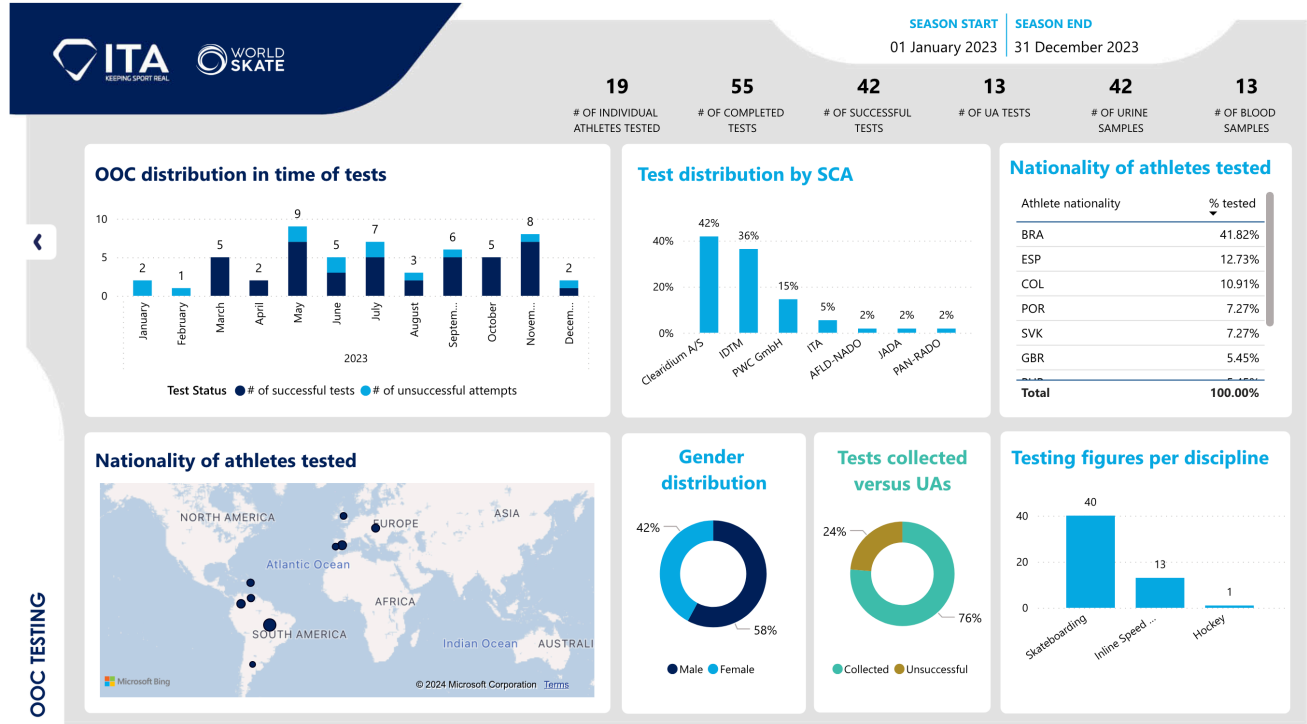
ITA
KEEPING SPORT REAL

WORLD SKATE

SEASON START
01 January 2023

SEASON END
31 December 2023

19
# OF INDIVIDUAL ATHLETES TESTED

55
# OF COMPLETED TESTS

42
# OF SUCCESSFUL TESTS

13
# OF UA TESTS

42
# OF URINE SAMPLES

13
# OF BLOOD SAMPLES

OOC distribution in time of tests

10
5
0

2 January
1 February
5 March
2 April
9 May
5 June
7 July
3 August
6 Septem...
5 October
8 Novem...
2 Decem...

2023

Test Status ● # of successful tests ● # of unsuccessful attempts

Test distribution by SCA

40%
20%
0%

42% Clearidium A/S
36% IDTM
15% PWC GmbH
5% ITA
2% AFLD-NADO
2% JADA
2% PAN-RADO

Nationality of athletes tested

| Athlete nationality | % tested |
|---|---|
| BRA | 41.82% |
| ESP | 12.73% |
| COL | 10.91% |
| POR | 7.27% |
| SVK | 7.27% |
| GBR | 5.45% |
| Total | 100.00% |

Nationality of athletes tested

NORTH AMERICA
EUROPE
ASIA
Atlantic Ocean
AFRICA
SOUTH AMERICA
Indian Ocean
AUSTRALI
Microsoft Bing
© 2024 Microsoft Corporation Terms

Gender distribution
42%
58%
● Male ● Female

Tests collected versus UAs
24%
76%
● Collected ● Unsuccessful

Testing figures per discipline
40
20
0
40 Skateboarding
13 Inline Speed ...
1 Hockey

OOC TESTING